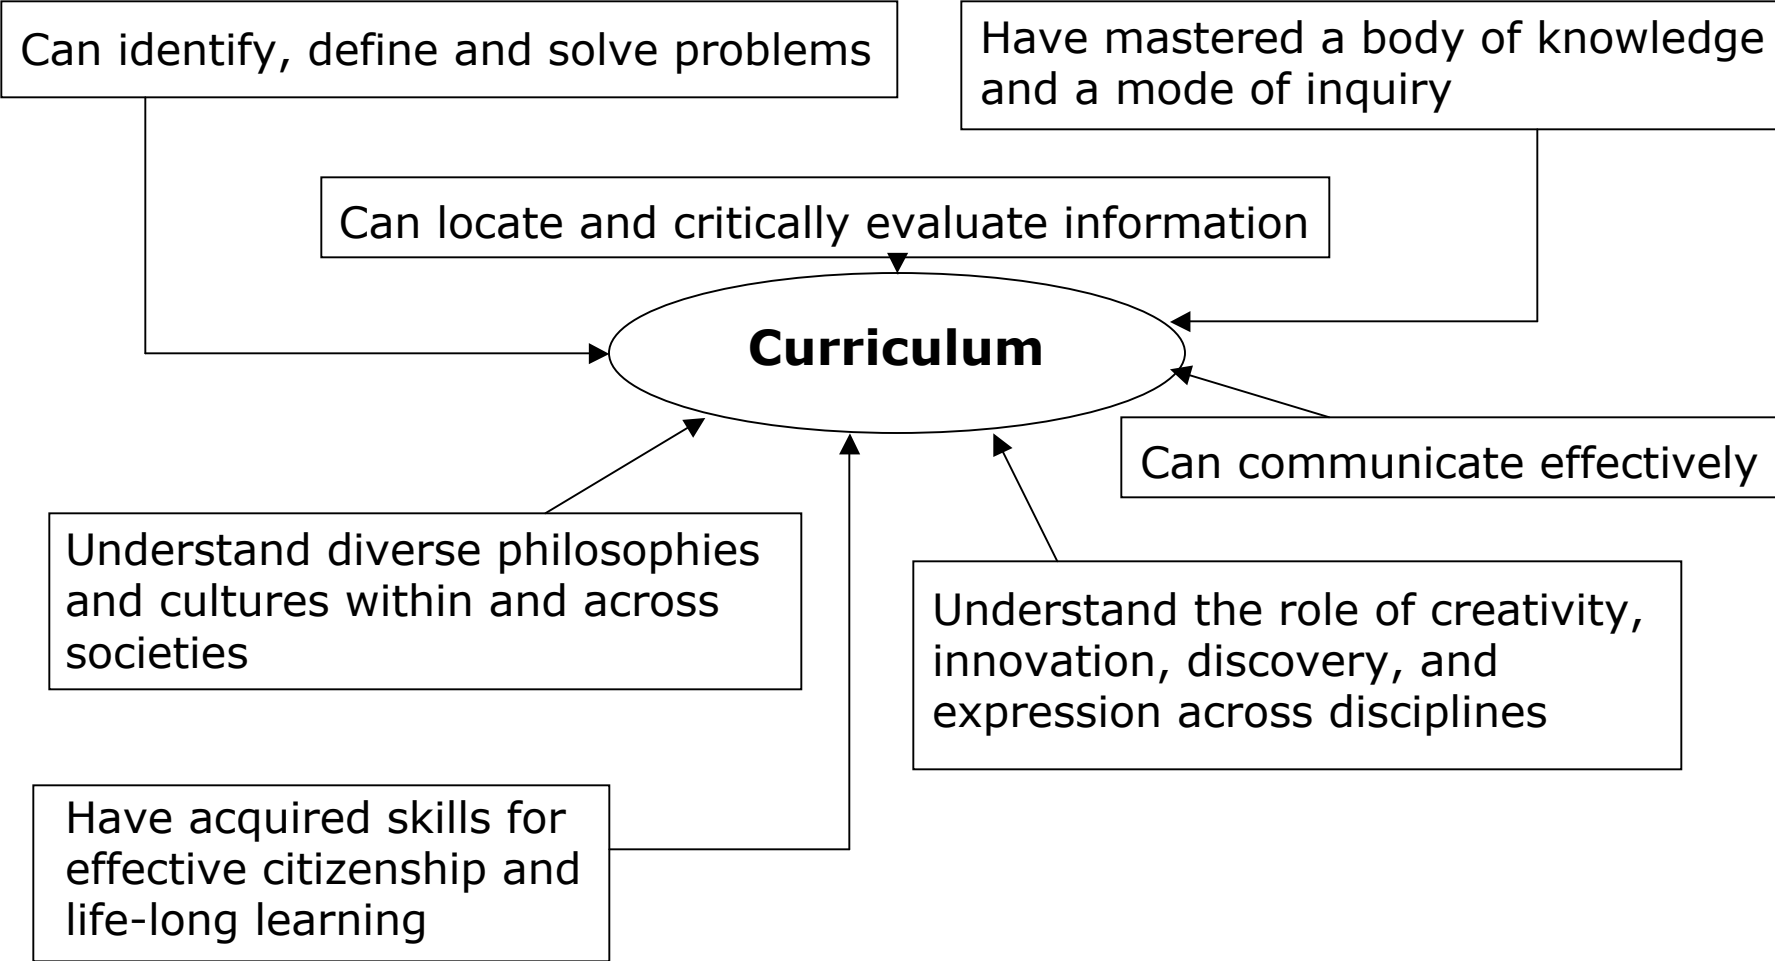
Can identify, define and solve problems

Have mastered a body of knowledge and a mode of inquiry

Can locate and critically evaluate information

**Curriculum**

Can communicate effectively

Understand diverse philosophies and cultures within and across societies

Understand the role of creativity, innovation, discovery, and expression across disciplines

Have acquired skills for effective citizenship and life-long learning